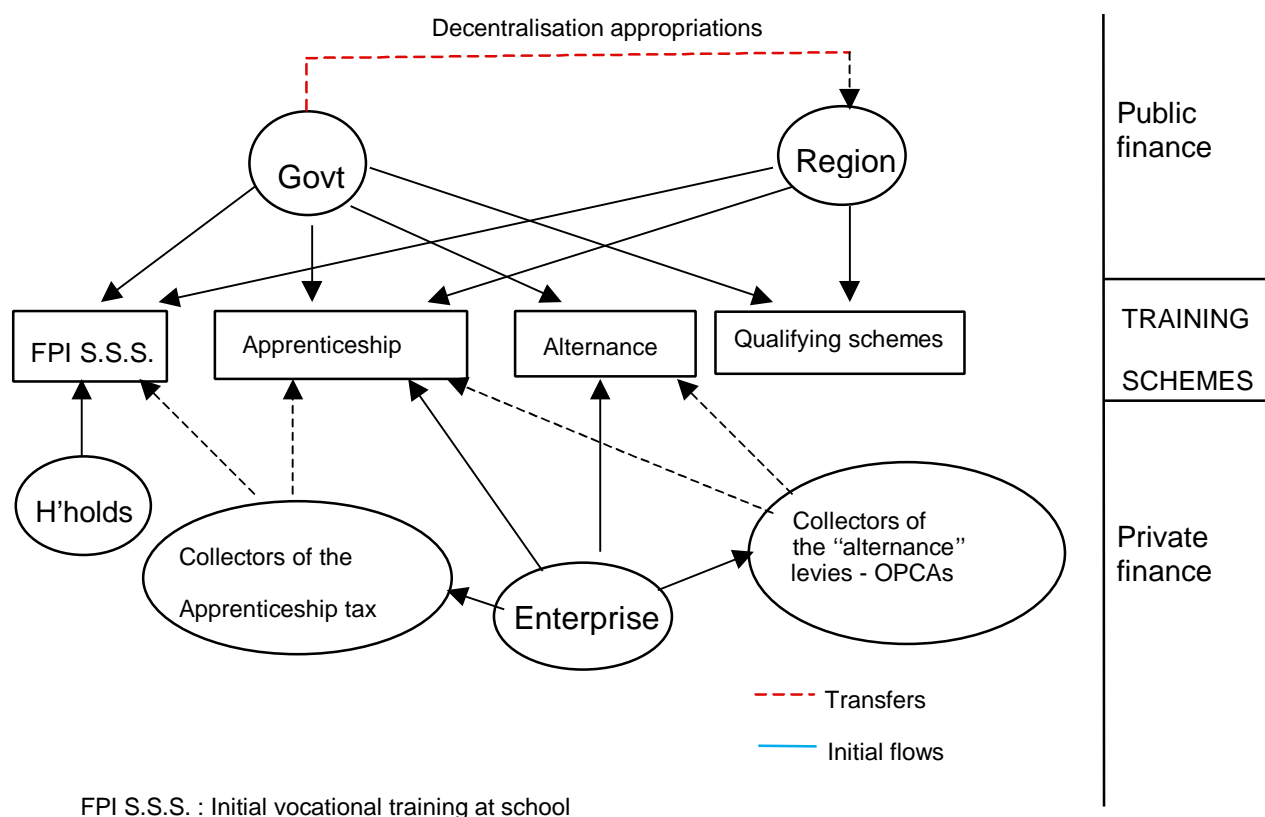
Decentralisation appropriations

Govt

Region

Public finance

FPI S.S.S.

Apprenticeship

Alternance

Qualifying schemes

TRAINING SCHEMES

H'holds

Collectors of the Apprenticeship tax

Enterprise

Collectors of the ''alternance'' levies - OPCAs

Private finance

Transfers

Initial flows

FPI S.S.S. : Initial vocational training at school